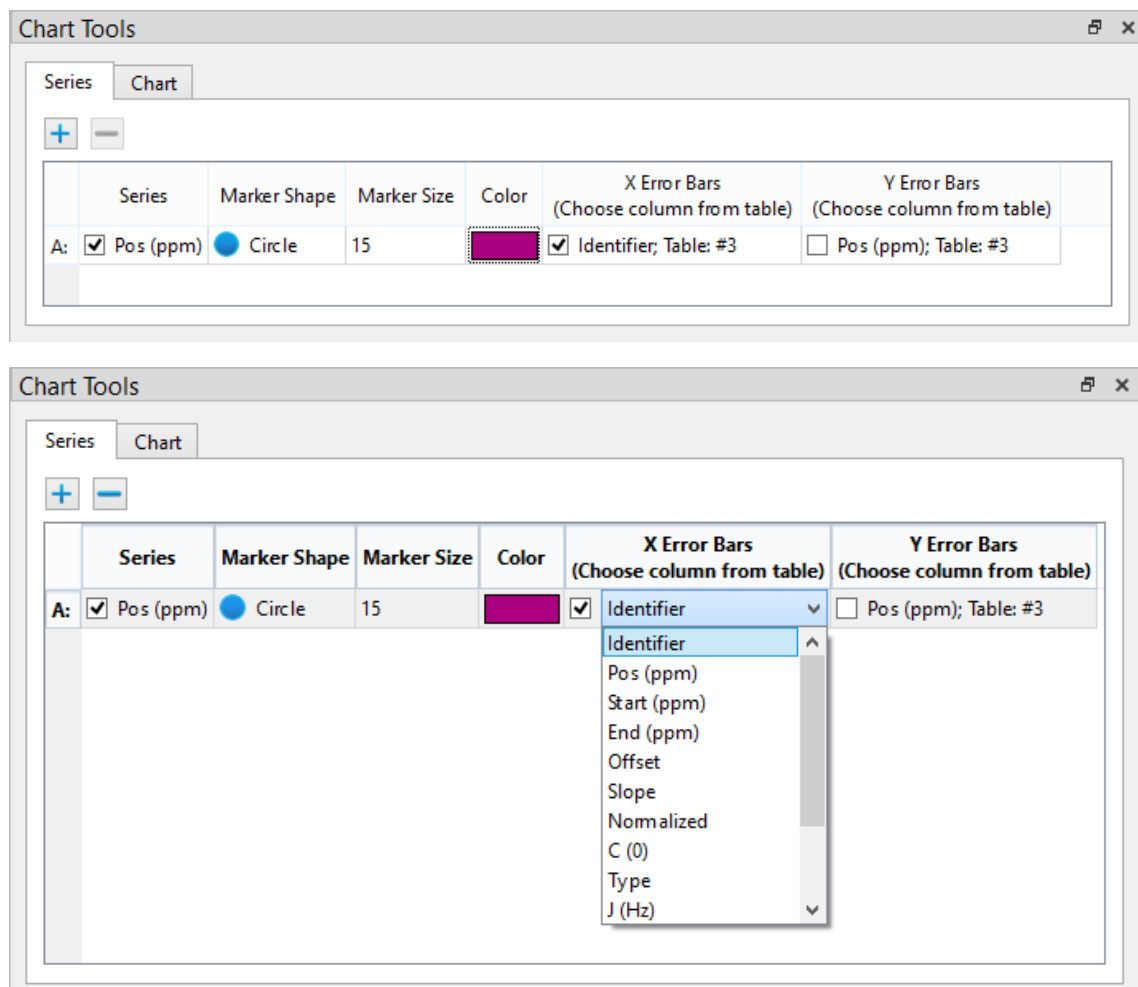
Chart Tools

Series | Chart

+ −

| | Series | Marker Shape | Marker Size | Color | X Error Bars (Choose column from table) | Y Error Bars (Choose column from table) |
|---|---|---|---|---|---|---|
| A: | ☑ Pos (ppm) | Circle | 15 | | ☑ Identifier; Table: #3 | ☐ Pos (ppm); Table: #3 |

Chart Tools

Series | Chart

+ −

| | Series | Marker Shape | Marker Size | Color | X Error Bars (Choose column from table) | Y Error Bars (Choose column from table) |
|---|---|---|---|---|---|---|
| A: | ☑ Pos (ppm) | Circle | 15 | | ☑ Identifier | ☐ Pos (ppm); Table: #3 |

Identifier
Pos (ppm)
Start (ppm)
End (ppm)
Offset
Slope
Normalized
C (0)
Type
J (Hz)